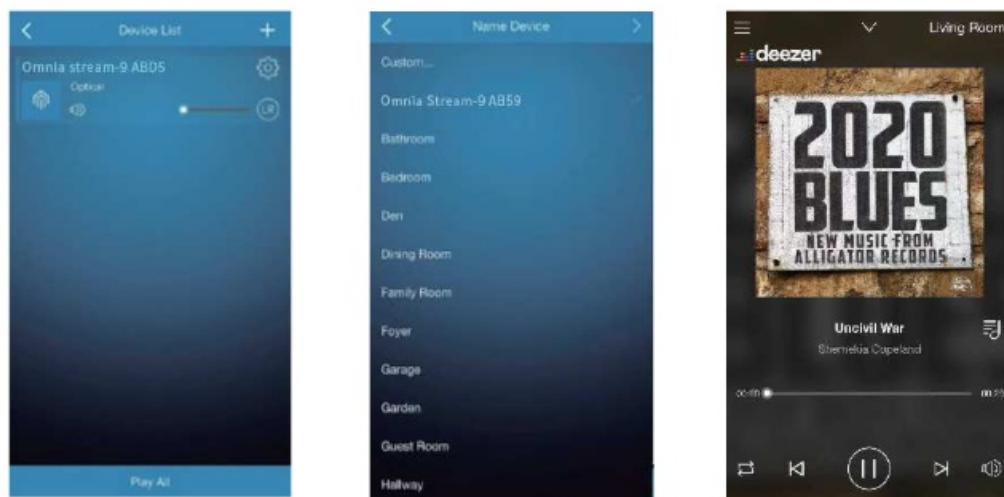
Device List

Omnia stream-9 AB05

Optical

LR

Play All

Name Device

Custom...

Omnia Stream-9 AB59

Bathroom

Bedroom

Den

Dining Room

Family Room

Foyer

Garage

Garden

Guest Room

Hallway

Living Room

deezer

2020 BLUES

NEW MUSIC FROM ALLIGATOR RECORDS

Uncivil War

Shemekia Copeland

00:00

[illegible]